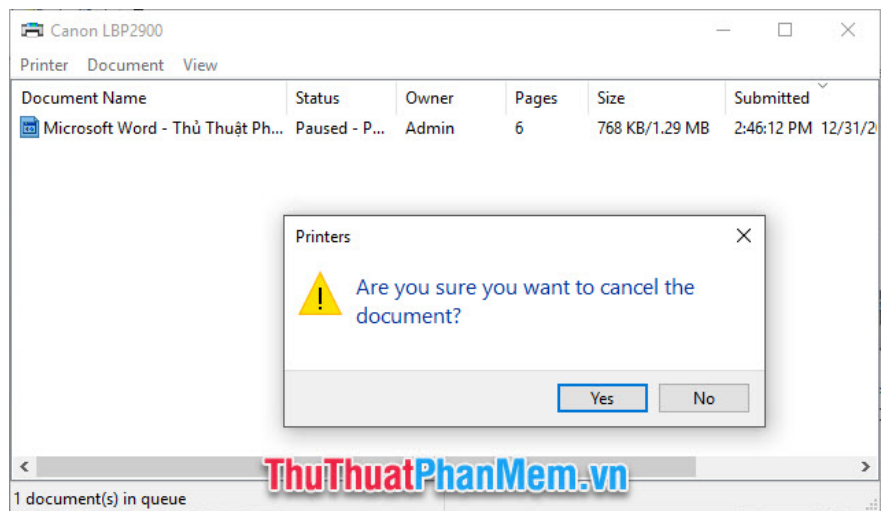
Canon LBP2900

Printer Document View

| Document Name | Status | Owner | Pages | Size | Submitted |
|---|---|---|---|---|---|
| Microsoft Word - Thủ Thuật Ph... | Paused - P... | Admin | 6 | 768 KB/1.29 MB | 2:46:12 PM 12/31/2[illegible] |

Printers

Are you sure you want to cancel the document?

Yes No

ThuThuatPhanMem.vn

1 document(s) in queue